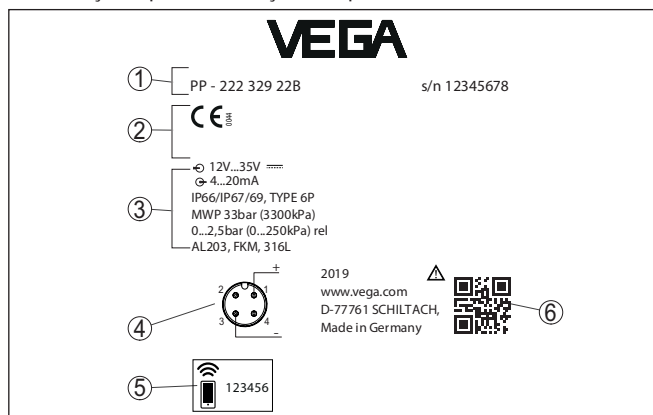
VEGA

① PP - 222 329 22B s/n 12345678

② CE 0044

12V...35V
4...20mA
③ IP66/IP67/69, TYPE 6P
MWP 33bar (3300kPa)
0...2,5bar (0...250kPa) rel
AL203, FKM, 316L

④ + 2 1 3 4 -

2019
www.vega.com
D-77761 SCHILTACH,
Made in Germany

⑥

⑤ 123456